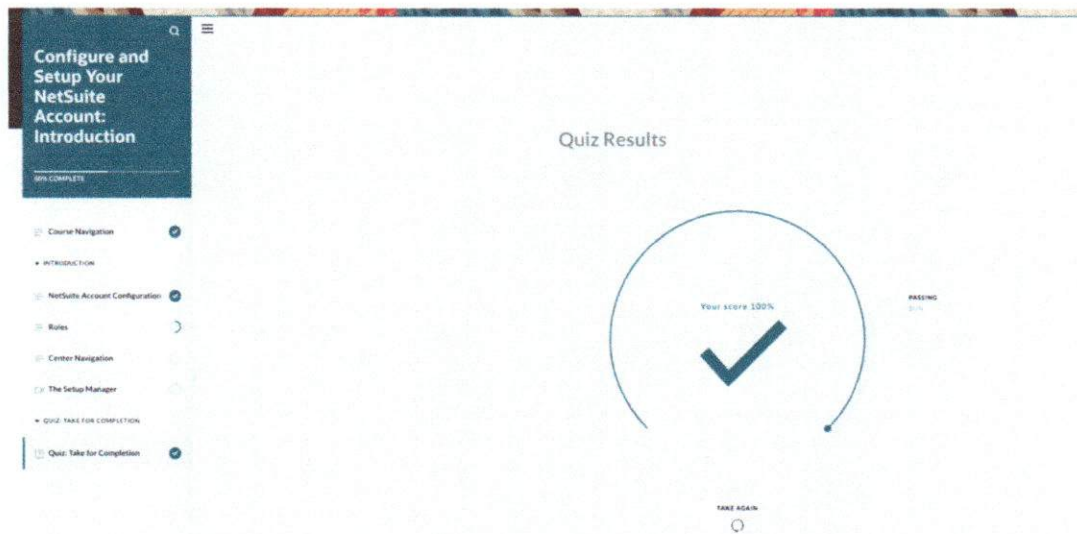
Configure and Setup Your NetSuite Account: Introduction

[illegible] COMPLETE

Course Navigation

INTRODUCTION

NetSuite Account Configuration

Roles

Center Navigation

The Setup Manager

QUIZ: TAKE FOR COMPLETION

Quiz: Take for Completion

Quiz Results

Your score 100%

PASSING
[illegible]

TAKE AGAIN